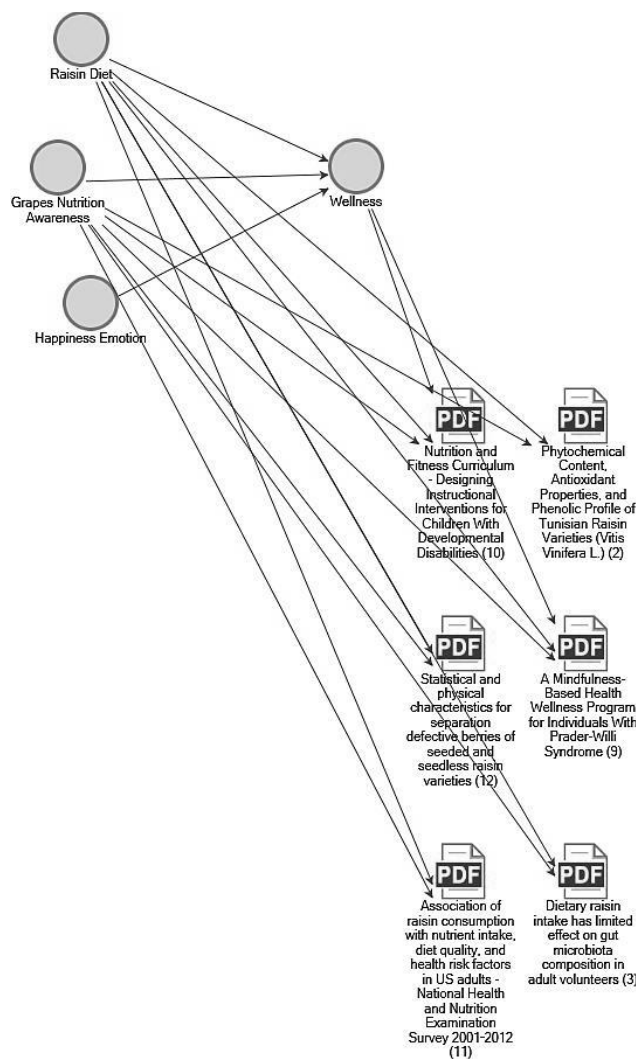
Raisin Diet

Grapes Nutrition Awareness

Happiness Emotion

Wellness

PDF
Nutrition and Fitness Curriculum - Designing Instructional Interventions for Children With Developmental Disabilities (10)

PDF
Phytochemical Content, Antioxidant Properties, and Phenolic Profile of Tunisian Raisin Varieties (Vitis Vinifera L.) (2)

PDF
Statistical and physical characteristics for separation defective berries of seeded and seedless raisin varieties (12)

PDF
A Mindfulness-Based Health Wellness Program for Individuals With Prader-Willi Syndrome (9)

PDF
Association of raisin consumption with nutrient intake, diet quality, and health risk factors in US adults - National Health and Nutrition Examination Survey 2001-2012 (11)

PDF
Dietary raisin intake has limited effect on gut microbiota composition in adult volunteers (3)